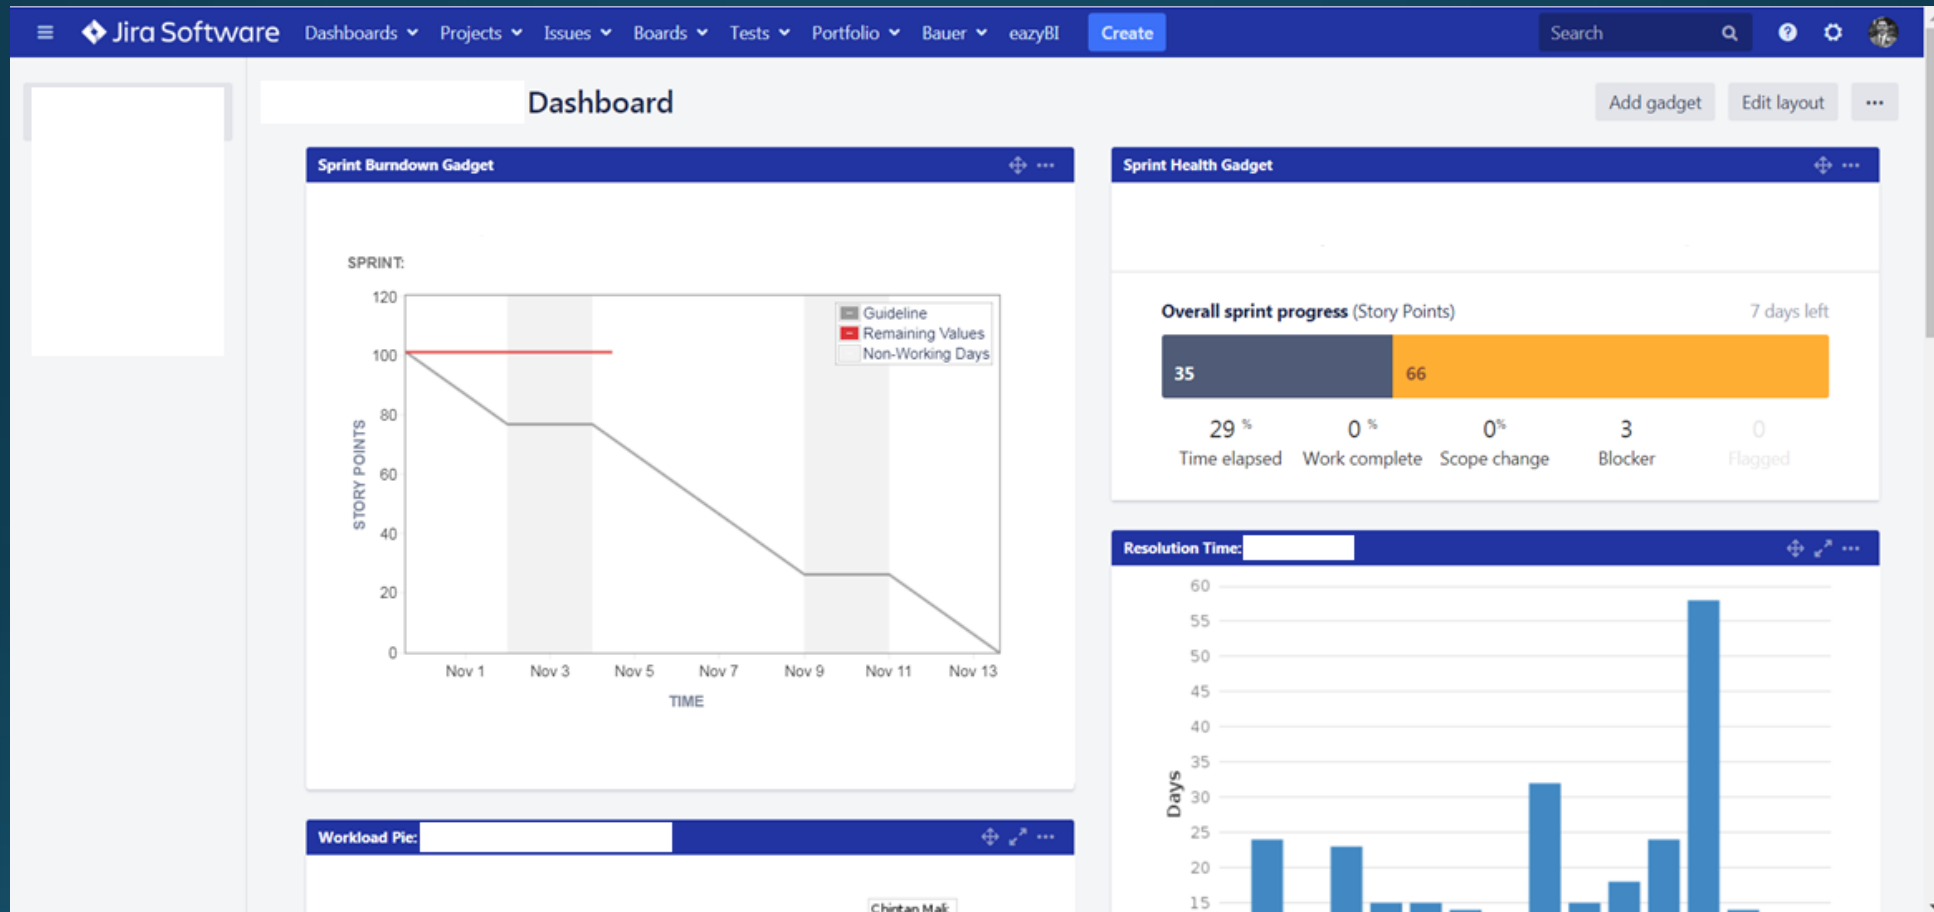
Jira Software Dashboards Projects Issues Boards Tests Portfolio Bauer eazyBI Create Search

Dashboard

Add gadget Edit layout ···

Sprint Burndown Gadget

SPRINT:

120
100
80
60
40
20
0

STORY POINTS

Guideline
Remaining Values
Non-Working Days

Nov 1 Nov 3 Nov 5 Nov 7 Nov 9 Nov 11 Nov 13

TIME

Workload Pie:

Chintan Mak

Sprint Health Gadget

Overall sprint progress (Story Points) 7 days left

35 66

29 % Time elapsed
0 % Work complete
0% Scope change
3 Blocker
0 Flagged

Resolution Time:

60
55
50
45
40
35
30
25
20
15

Days